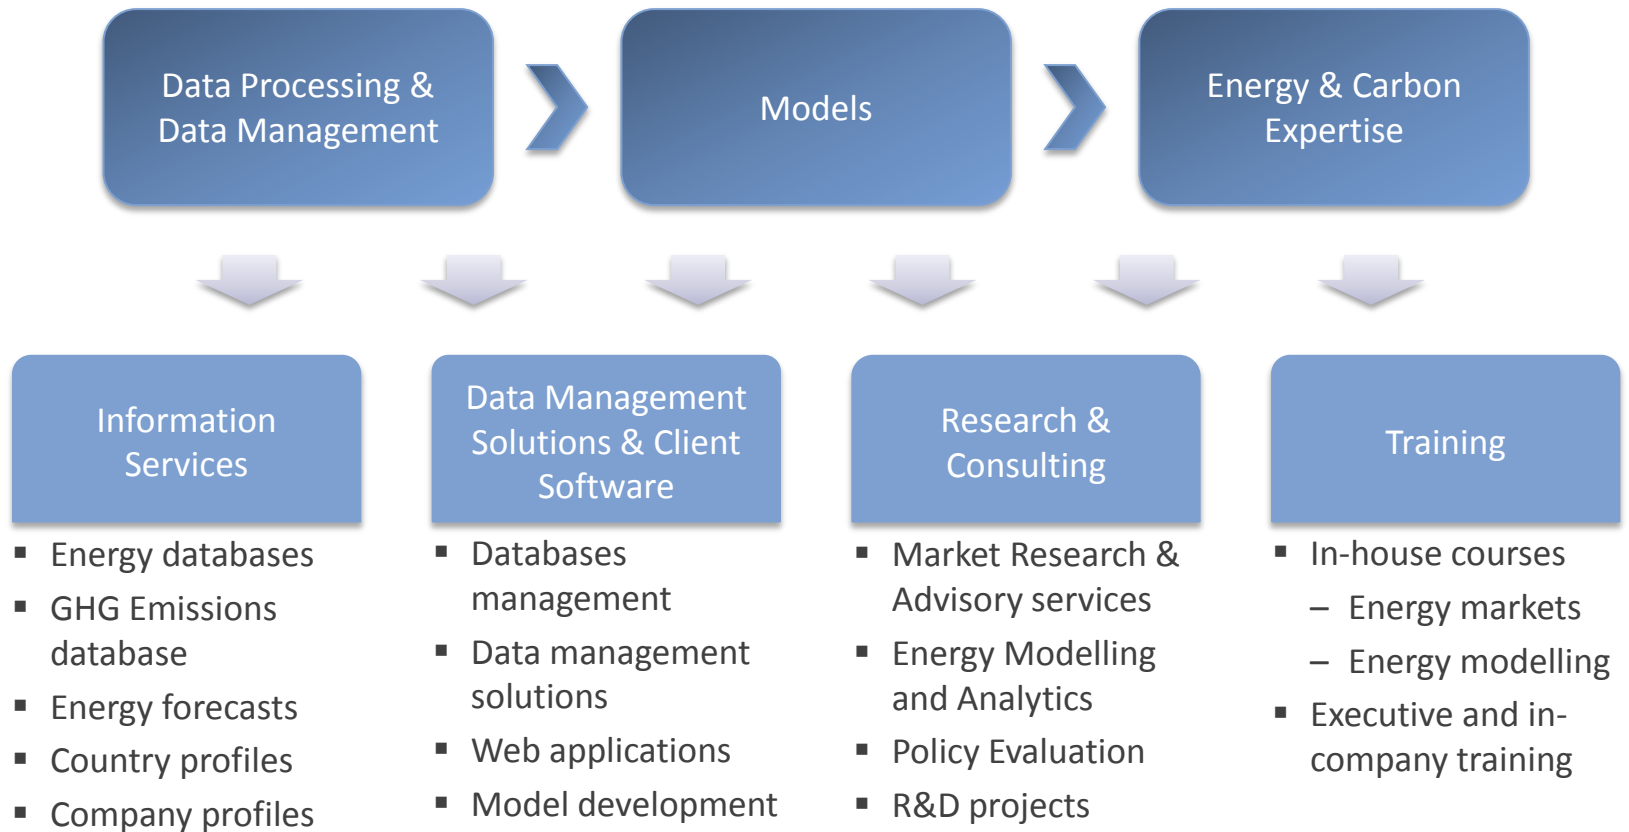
Data Processing & Data Management

Models

Energy & Carbon Expertise

Information Services

- Energy databases
- GHG Emissions database
- Energy forecasts
- Country profiles
- Company profiles

Data Management Solutions & Client Software

- Databases management
- Data management solutions
- Web applications
- Model development

Research & Consulting

- Market Research & Advisory services
- Energy Modelling and Analytics
- Policy Evaluation
- R&D projects

Training

- In-house courses
  – Energy markets
  – Energy modelling
- Executive and in-company training